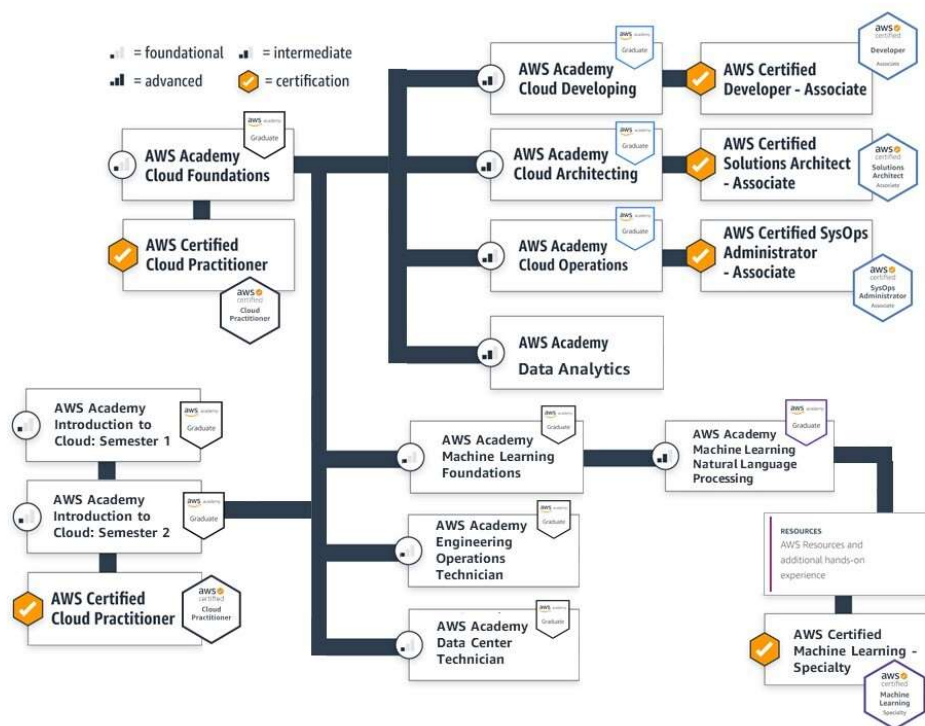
= foundational = intermediate
= advanced = certification

AWS Academy Cloud Foundations
aws academy Graduate

AWS Certified Cloud Practitioner
aws certified Cloud Practitioner

AWS Academy Cloud Developing
aws academy Graduate

AWS Certified Developer - Associate
aws certified Developer Associate

AWS Academy Cloud Architecting
aws academy Graduate

AWS Certified Solutions Architect - Associate
aws certified Solutions Architect Associate

AWS Academy Cloud Operations
aws academy Graduate

AWS Certified SysOps Administrator - Associate
aws certified SysOps Administrator Associate

AWS Academy Data Analytics

AWS Academy Introduction to Cloud: Semester 1
aws academy Graduate

AWS Academy Introduction to Cloud: Semester 2
aws academy Graduate

AWS Certified Cloud Practitioner
aws certified Cloud Practitioner

AWS Academy Machine Learning Foundations
aws academy Graduate

AWS Academy Machine Learning Natural Language Processing
aws academy Graduate

AWS Academy Engineering Operations Technician
aws academy Graduate

AWS Academy Data Center Technician
aws academy Graduate

RESOURCES
AWS Resources and additional hands-on experience

AWS Certified Machine Learning - Specialty
aws certified Machine Learning Specialty